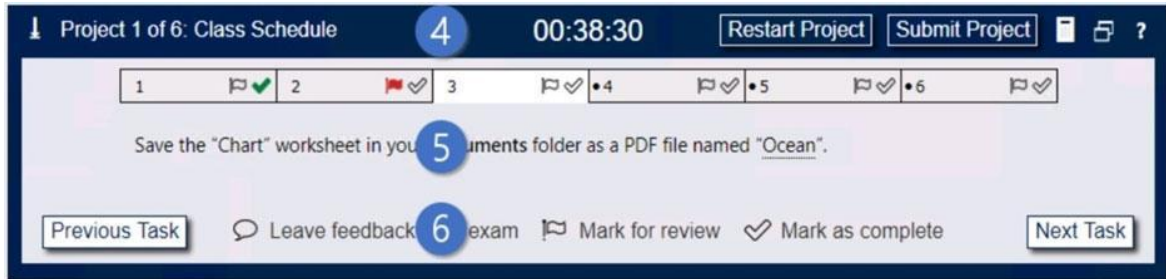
Project 1 of 6: Class Schedule 4 00:38:30 Restart Project Submit Project ?

1 2 3 •4 •5 •6

Save the "Chart" worksheet in you 5 uments folder as a PDF file named "Ocean".

Previous Task Leave feedback 6 exam Mark for review Mark as complete Next Task